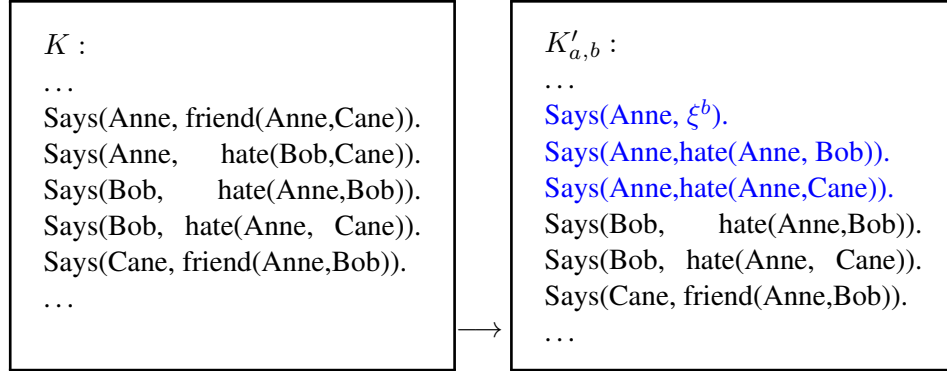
$K$ :
...
Says(Anne, friend(Anne,Cane)).
Says(Anne, hate(Bob,Cane)).
Says(Bob, hate(Anne,Bob)).
Says(Bob, hate(Anne, Cane)).
Says(Cane, friend(Anne,Bob)).
...

$\longrightarrow$

$K'_{a,b}$ :
...
Says(Anne, $\xi^b$).
Says(Anne,hate(Anne, Bob)).
Says(Anne,hate(Anne,Cane)).
Says(Bob, hate(Anne,Bob)).
Says(Bob, hate(Anne, Cane)).
Says(Cane, friend(Anne,Bob)).
...